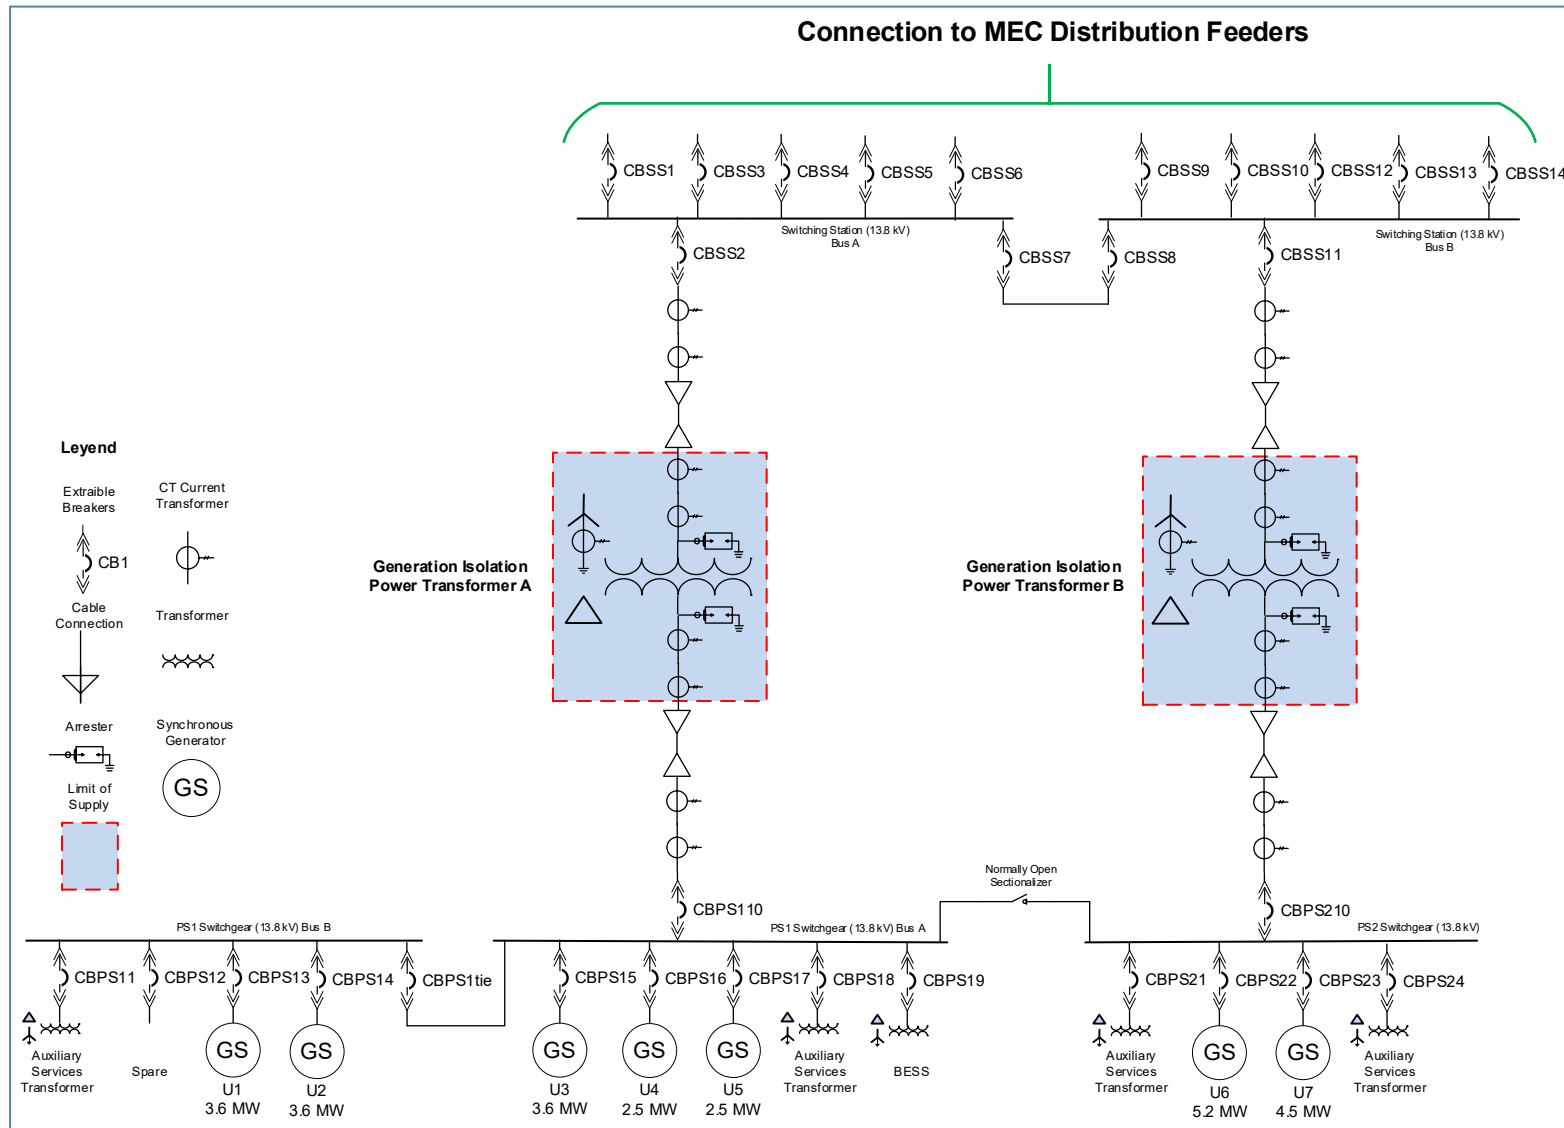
Connection to MEC Distribution Feeders

CBSS1 CBSS3 CBSS4 CBSS5 CBSS6

CBSS9 CBSS10 CBSS12 CBSS13 CBSS14

Switching Station (13.8 kV) Bus A

Switching Station (13.8 kV) Bus B

CBSS2

CBSS7

CBSS8

CBSS11

Leyend

Extraible Breakers

CB1

CT Current Transformer

Cable Connection

Transformer

Arrester

Synchronous Generator

Limit of Supply

GS

Generation Isolation Power Transformer A

Generation Isolation Power Transformer B

Normally Open Sectionalizer

CBPS110

CBPS210

PS1 Switchgear (13.8 kV) Bus B

PS1 Switchgear (13.8 kV) Bus A

PS2 Switchgear (13.8 kV)

CBPS11 CBPS12 CBPS13 CBPS14 CBPS1tie

CBPS15 CBPS16 CBPS17 CBPS18 CBPS19

CBPS21 CBPS22 CBPS23 CBPS24

Auxiliary Services Transformer

Spare

GS U1 3.6 MW

GS U2 3.6 MW

GS U3 3.6 MW

GS U4 2.5 MW

GS U5 2.5 MW

Auxiliary Services Transformer

BESS

Auxiliary Services Transformer

GS U6 5.2 MW

GS U7 4.5 MW

Auxiliary Services Transformer